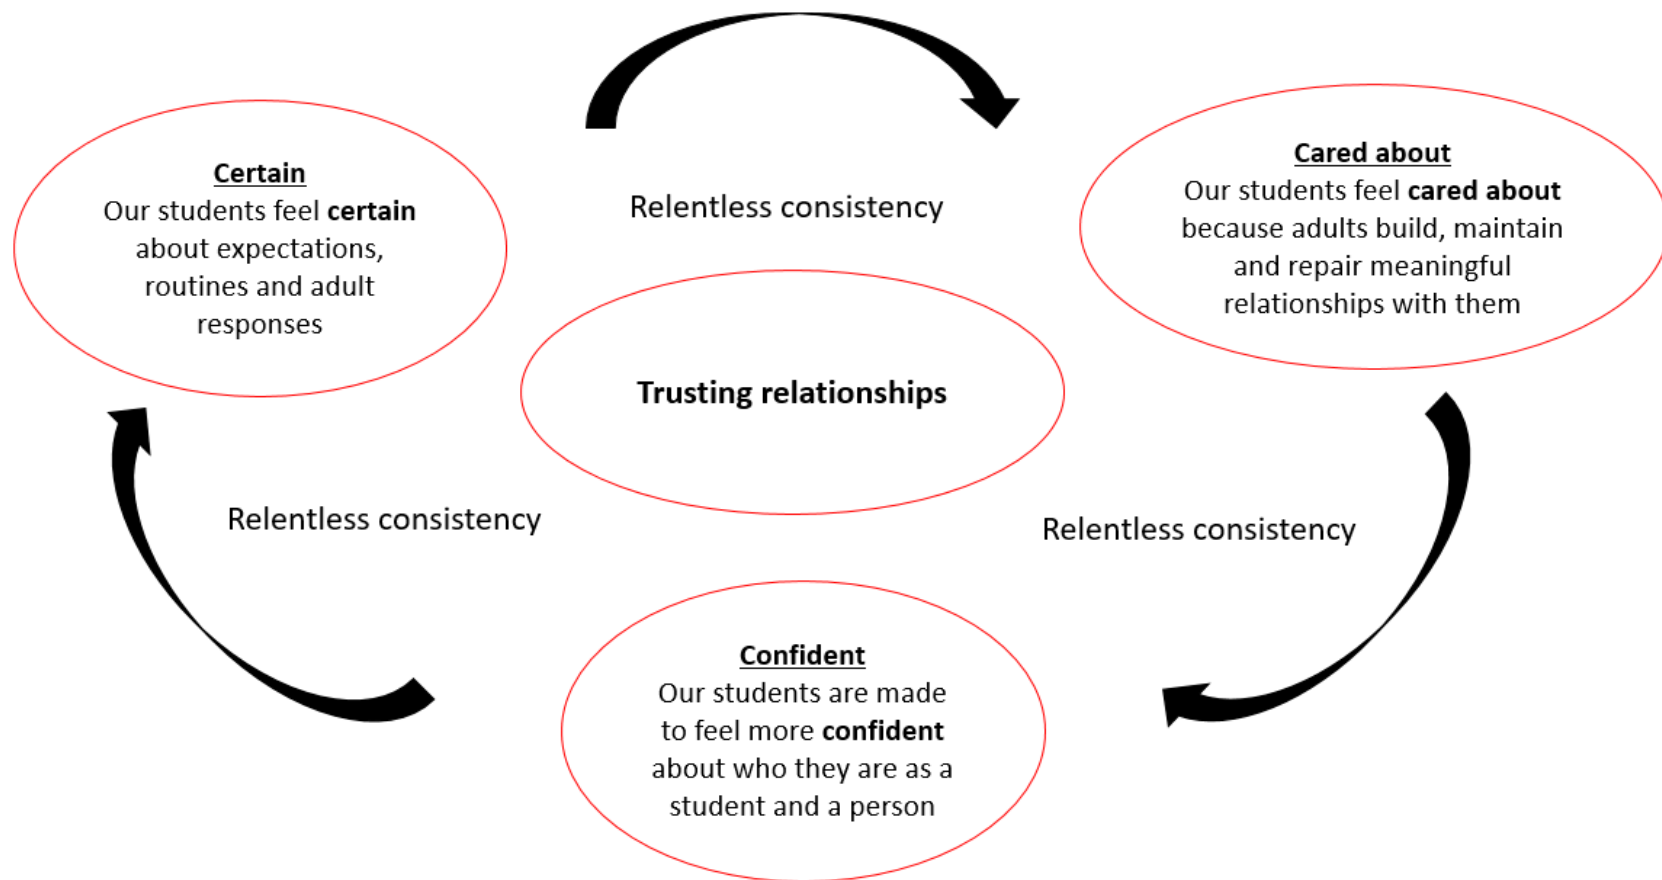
Certain
Our students feel certain about expectations, routines and adult responses

Relentless consistency

Cared about
Our students feel cared about because adults build, maintain and repair meaningful relationships with them

Trusting relationships

Relentless consistency

Relentless consistency

Confident
Our students are made to feel more confident about who they are as a student and a person